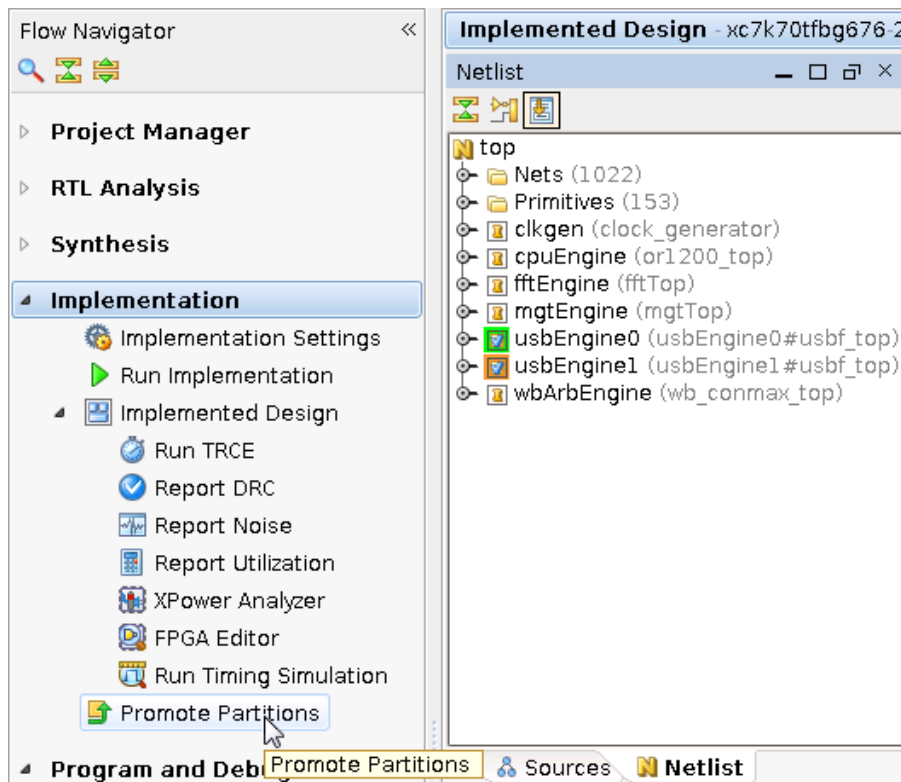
Flow Navigator «

Project Manager

RTL Analysis

Synthesis

Implementation

Implementation Settings

Run Implementation

Implemented Design

Run TRCE

Report DRC

Report Noise

Report Utilization

XPower Analyzer

FPGA Editor

Run Timing Simulation

Promote Partitions

Program and Deb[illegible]

Promote Partitions

Implemented Design - xc7k70tfbg676-2

Netlist

top

Nets (1022)

Primitives (153)

clkgen (clock_generator)

cpuEngine (or1200_top)

fftEngine (fftTop)

mgtEngine (mgtTop)

usbEngine0 (usbEngine0#usbf_top)

usbEngine1 (usbEngine1#usbf_top)

wbArbEngine (wb_conmax_top)

Sources

Netlist